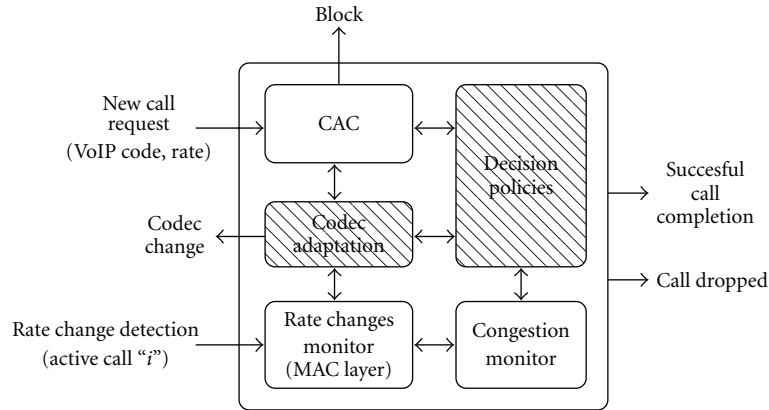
Block

New call request (VoIP code, rate)

CAC

Decision policies

Succesful call completion

Codec change

Codec adaptation

Call dropped

Rate change detection (active call "$i$")

Rate changes monitor (MAC layer)

Congestion monitor